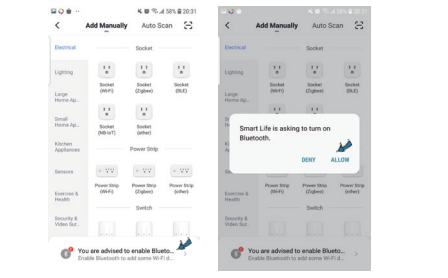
58% 20:31

Add Manually Auto Scan

Electrical

Lighting

Large Home Ap...

Small Home Ap...

Kitchen Appliances

Sensors

Exercise & Health

Security & Video Sur...

Socket

Socket (Wi-Fi)

Socket (Zigbee)

Socket (BLE)

Socket (NB-IoT)

Socket (other)

Power Strip

Power Strip (Wi-Fi)

Power Strip (Zigbee)

Power Strip (other)

Switch

You are advised to enable Blueto...
Enable Bluetooth to add some Wi-Fi d...

58% 20:31

Add Manually Auto Scan

Electrical

Lighting

Large Home Ap...

Small Home Ap...

Kitchen Appliances

Sensors

Exercise & Health

Security & Video Sur...

Socket

Smart Life is asking to turn on Bluetooth.

DENY ALLOW

Power Strip (Wi-Fi)

Power Strip (Zigbee)

Power Strip (other)

Switch

You are advised to enable Blueto...
Enable Bluetooth to add some Wi-Fi d...